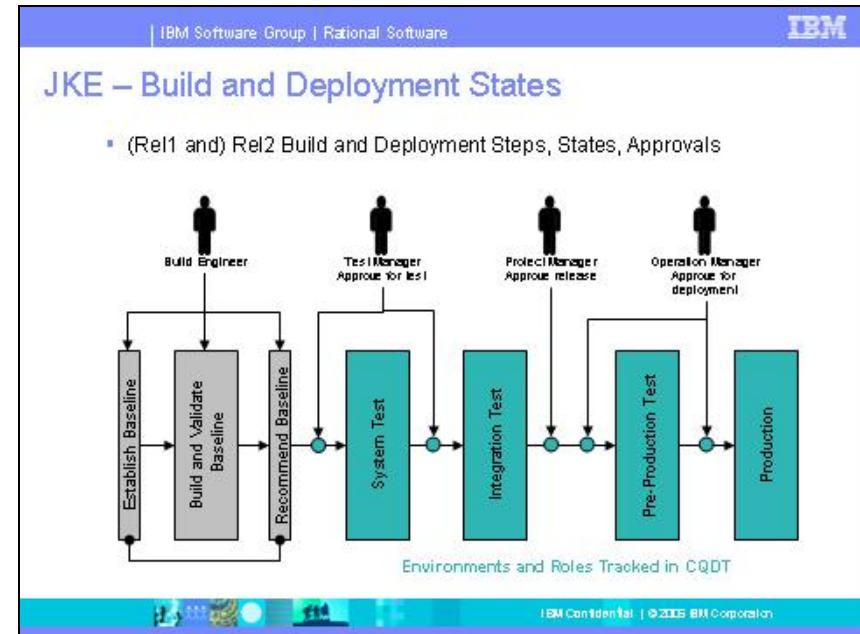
| IBM Software Group | Rational Software

IBM

JKE – Build and Deployment States

(Rel1 and) Rel2 Build and Deployment Steps, States, Approvals

Build Engineer

Test Manager Approve for test

Project Manager Approve release

Operation Manager Approve for deployment

Establish Baseline

Build and Validate Baseline

Recommend Baseline

System Test

Integration Test

Pre-Production Test

Production

Environments and Roles Tracked in CQDT

IBM Confidential | © 2005 IBM Corporation